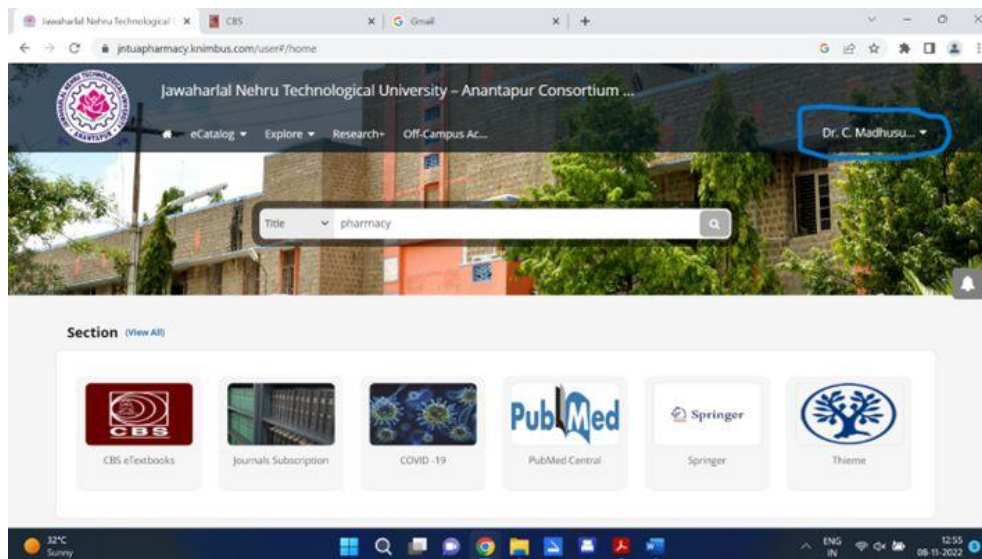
Jawaharlal Nehru Technological | ×
CBS ×
Gmail ×
+

jntuapharmacy.knimbus.com/user#/home

Jawaharlal Nehru Technological University – Anantapur Consortium ...

eCatalog ▾ Explore ▾ Research▾ Off-Campus Ac...

Dr. C. Madhusu... ▾

Title ▾ pharmacy

Section (View All)

CBS
CBS eTextbooks

Journals Subscription

COVID -19

PubMed
PubMed Central

Springer
Springer

Thieme

32°C
Sunny

ENG
IN

12:55
08-11-2022